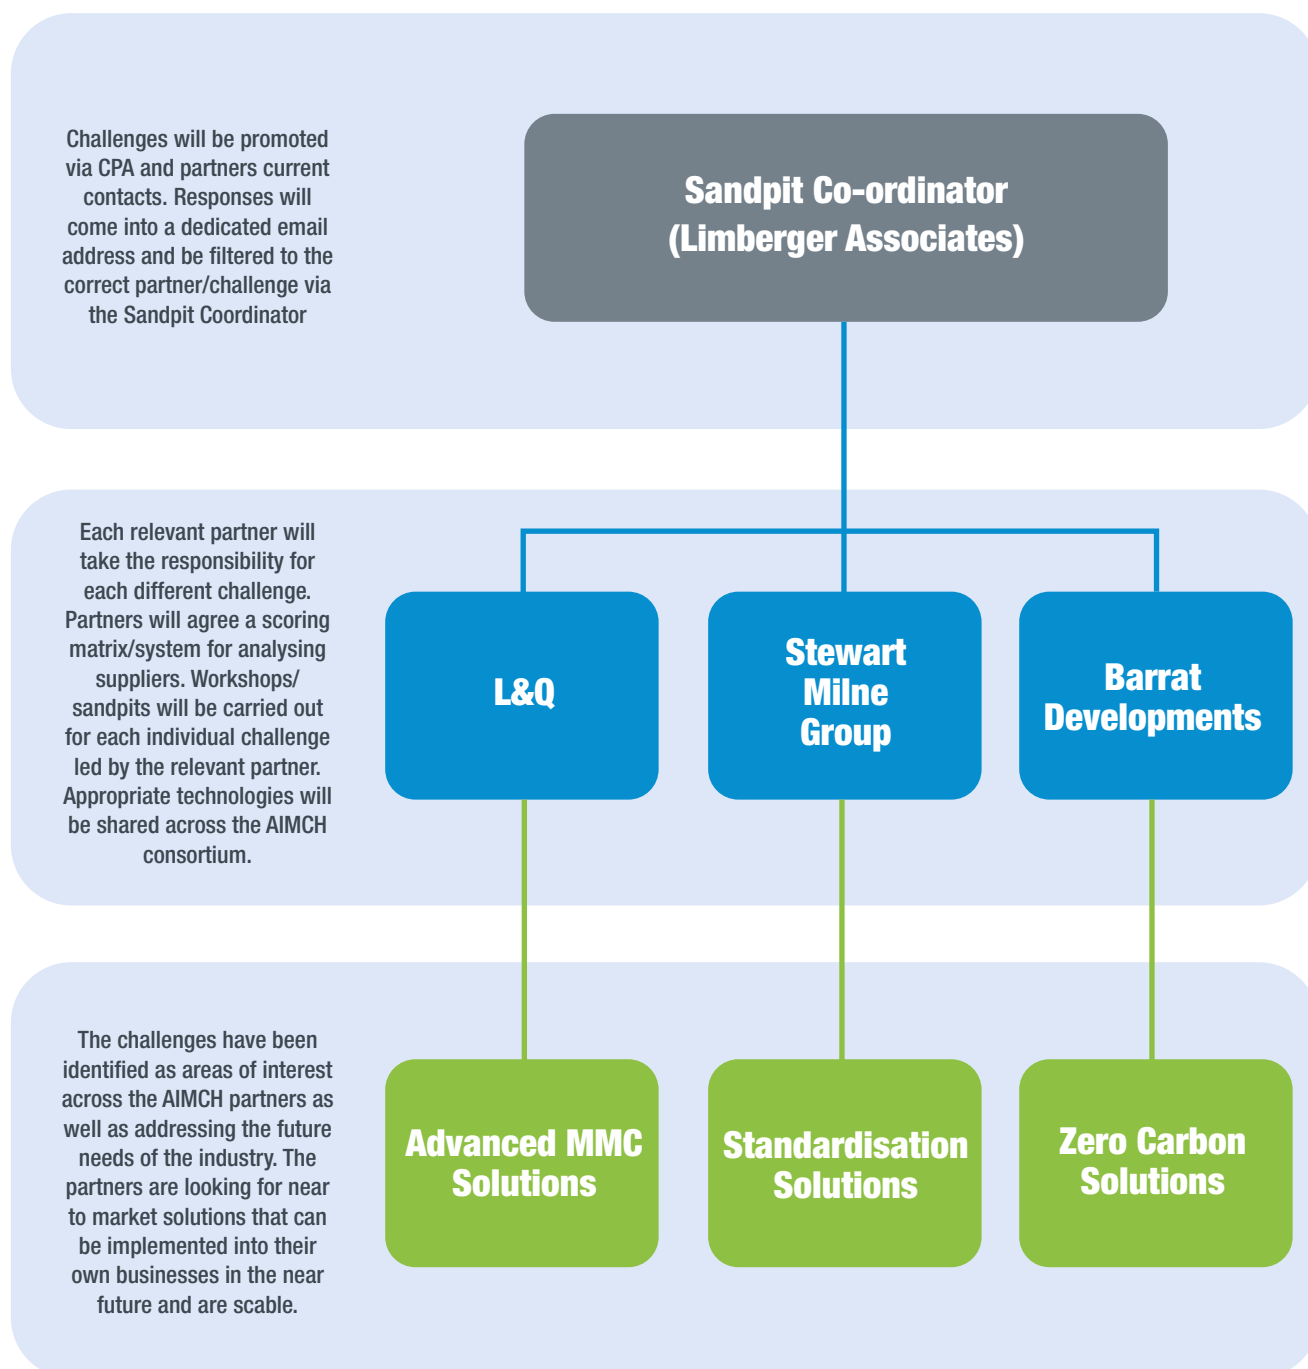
Challenges will be promoted via CPA and partners current contacts. Responses will come into a dedicated email address and be filtered to the correct partner/challenge via the Sandpit Coordinator

Sandpit Co-ordinator (Limberger Associates)

Each relevant partner will take the responsibility for each different challenge. Partners will agree a scoring matrix/system for analysing suppliers. Workshops/ sandpits will be carried out for each individual challenge led by the relevant partner. Appropriate technologies will be shared across the AIMCH consortium.

L&Q

Stewart Milne Group

Barrat Developments

The challenges have been identified as areas of interest across the AIMCH partners as well as addressing the future needs of the industry. The partners are looking for near to market solutions that can be implemented into their own businesses in the near future and are scable.

Advanced MMC Solutions

Standardisation Solutions

Zero Carbon Solutions